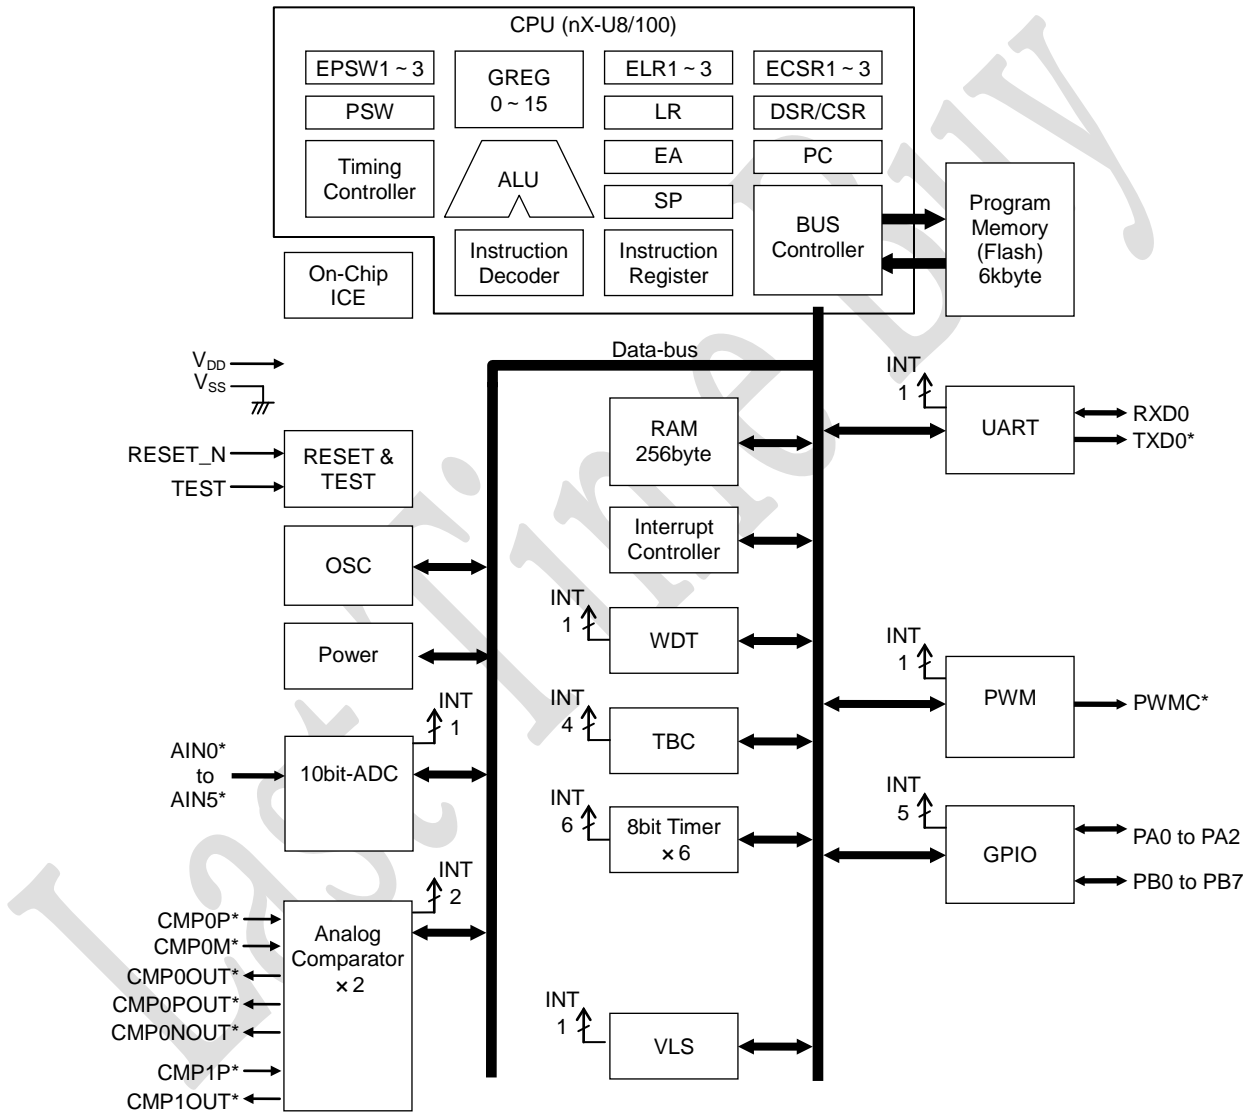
CPU (nX-U8/100)

EPSW1 ~ 3

GREG
0 ~ 15

ELR1 ~ 3

ECSR1 ~ 3

PSW

LR

DSR/CSR

Timing Controller

ALU

EA

PC

SP

BUS Controller

Program Memory (Flash) 6kbyte

Instruction Decoder

Instruction Register

On-Chip ICE

Data-bus

$V_{DD}$
$V_{SS}$

RESET_N
TEST

RESET & TEST

OSC

Power

INT 1

AIN0* to AIN5*

10bit-ADC

INT 2

CMP0P*
CMP0M*
CMP0OUT*
CMP0POUT*
CMP0NOUT*
CMP1P*
CMP1OUT*

Analog Comparator ×2

RAM 256byte

Interrupt Controller

INT 1

WDT

INT 4

TBC

INT 6

8bit Timer ×6

INT 1

VLS

INT 1

UART

RXD0
TXD0*

INT 1

PWM

PWMC*

INT 5

GPIO

PA0 to PA2
PB0 to PB7

Last Time Buy